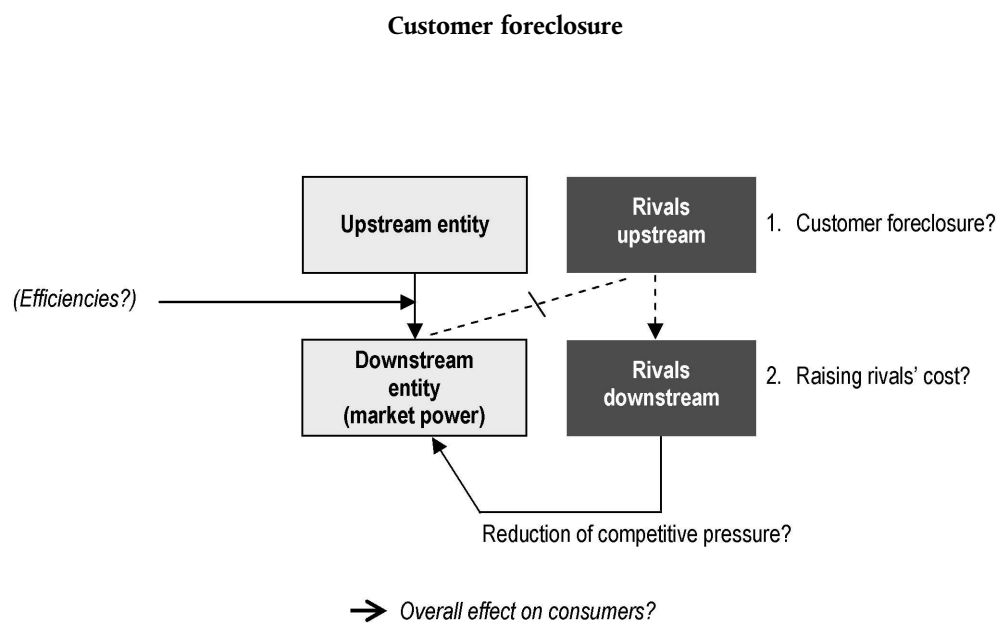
Customer foreclosure

Upstream entity

Rivals upstream

1. Customer foreclosure?

(Efficiencies?)

Downstream entity (market power)

Rivals downstream

2. Raising rivals' cost?

Reduction of competitive pressure?

Overall effect on consumers?